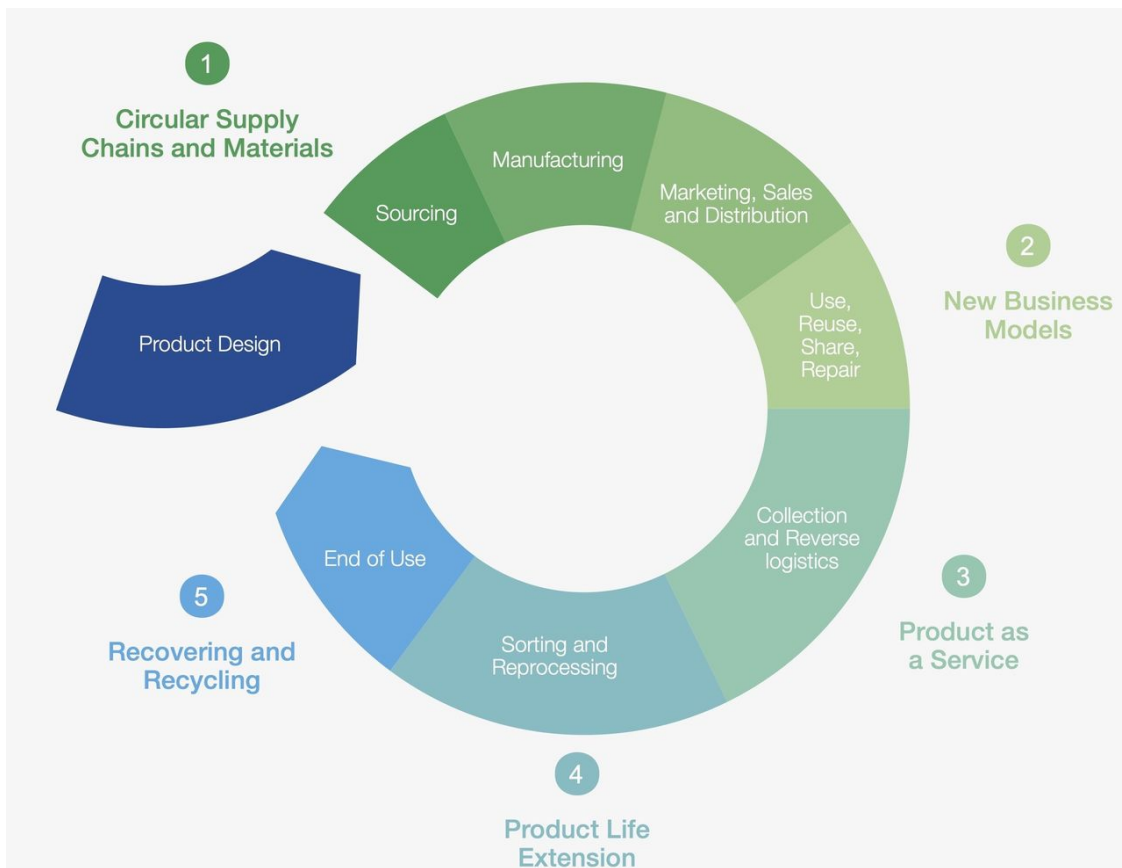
1

Circular Supply Chains and Materials

Sourcing

Manufacturing

Marketing, Sales and Distribution

2

New Business Models

Use, Reuse, Share, Repair

Product Design

Collection and Reverse logistics

3

Product as a Service

End of Use

5

Recovering and Recycling

Sorting and Reprocessing

4

Product Life Extension